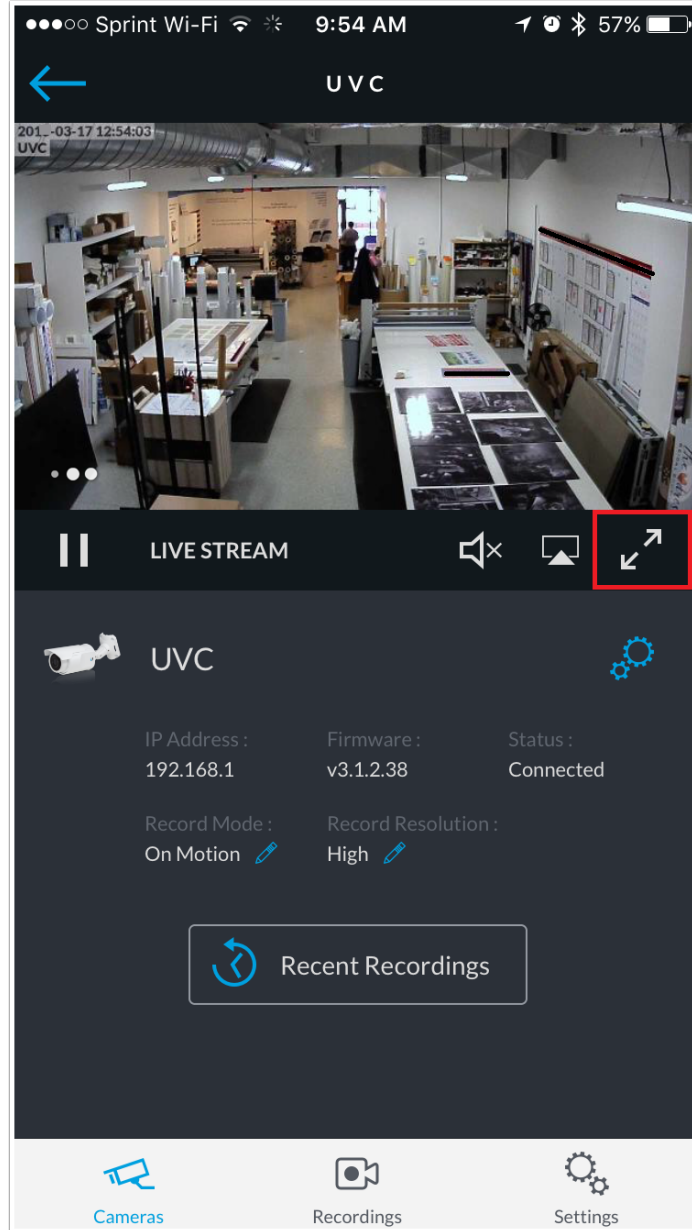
●●●○○ Sprint Wi-Fi 9:54 AM 57%

UVC

201_-03-17 12:54:03
UVC

LIVE STREAM

UVC

IP Address :
192.168.1

Firmware :
v3.1.2.38

Status :
Connected

Record Mode :
On Motion

Record Resolution :
High

Recent Recordings

Cameras
Recordings
Settings